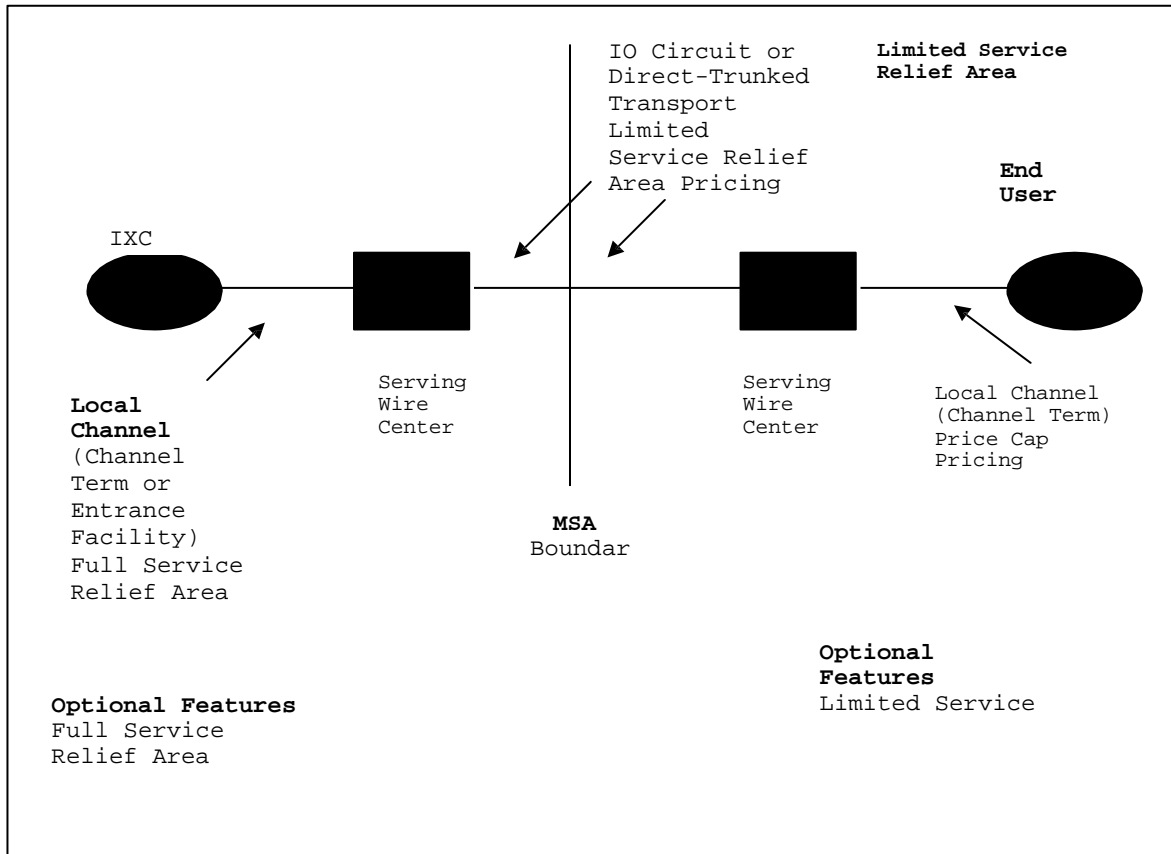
IO Circuit or Direct-Trunked Transport Limited Service Relief Area Pricing

Limited Service Relief Area

End User

IXC

Serving Wire Center

Serving Wire Center

Local Channel (Channel Term or Entrance Facility) Full Service Relief Area

Local Channel (Channel Term) Price Cap Pricing

MSA Boundar

Optional Features Limited Service

Optional Features Full Service Relief Area